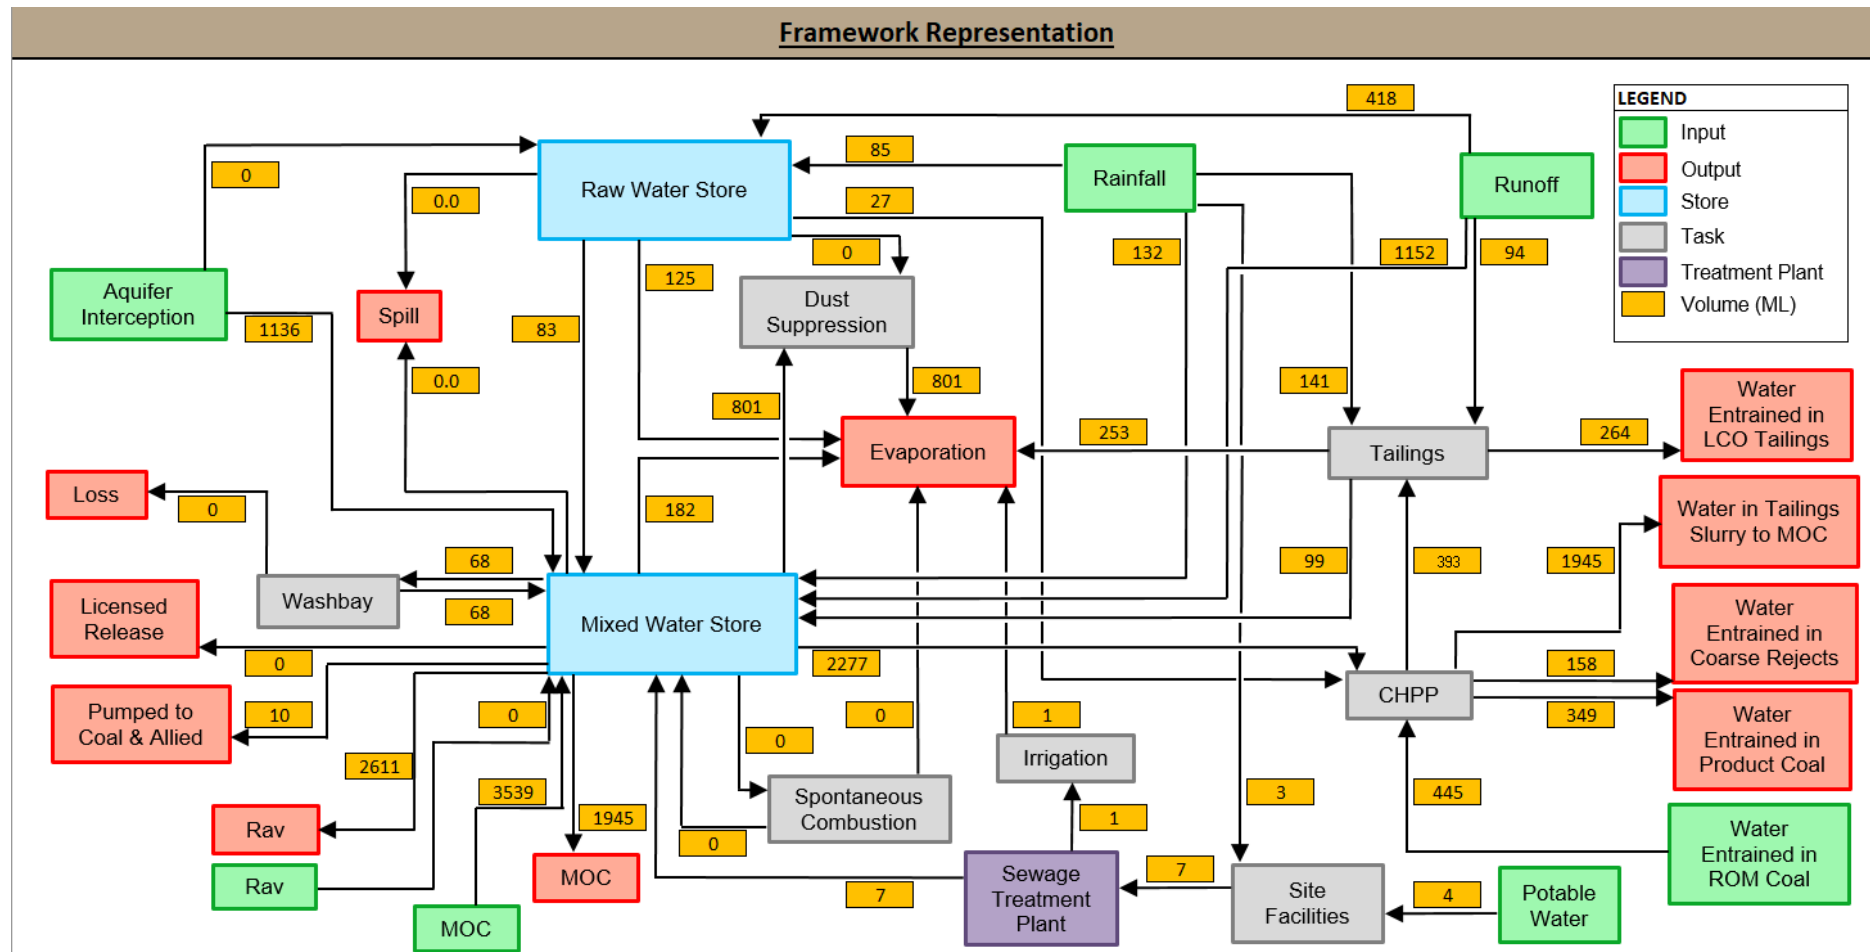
Framework Representation

LEGEND
Input
Output
Store
Task
Treatment Plant
Volume (ML)

418
85
27
0
0.0
Raw Water Store
Rainfall
Runoff
0
132
1152
94
125
Aquifer Interception
1136
Spill
83
Dust Suppression
0.0
801
141
801
Evaporation
253
Tailings
264
Water Entrained in LCO Tailings
Loss
0
182
Water in Tailings Slurry to MOC
68
99
393
1945
Washbay
Licensed Release
68
Mixed Water Store
Water Entrained in Coarse Rejects
0
2277
CHPP
158
Pumped to Coal & Allied
10
0
0
1
349
Water Entrained in Product Coal
2611
0
Irrigation
3539
Spontaneous Combustion
3
445
Rav
1945
1
0
Water Entrained in ROM Coal
MOC
7
Rav
Sewage Treatment Plant
Site Facilities
4
Potable Water
7
MOC